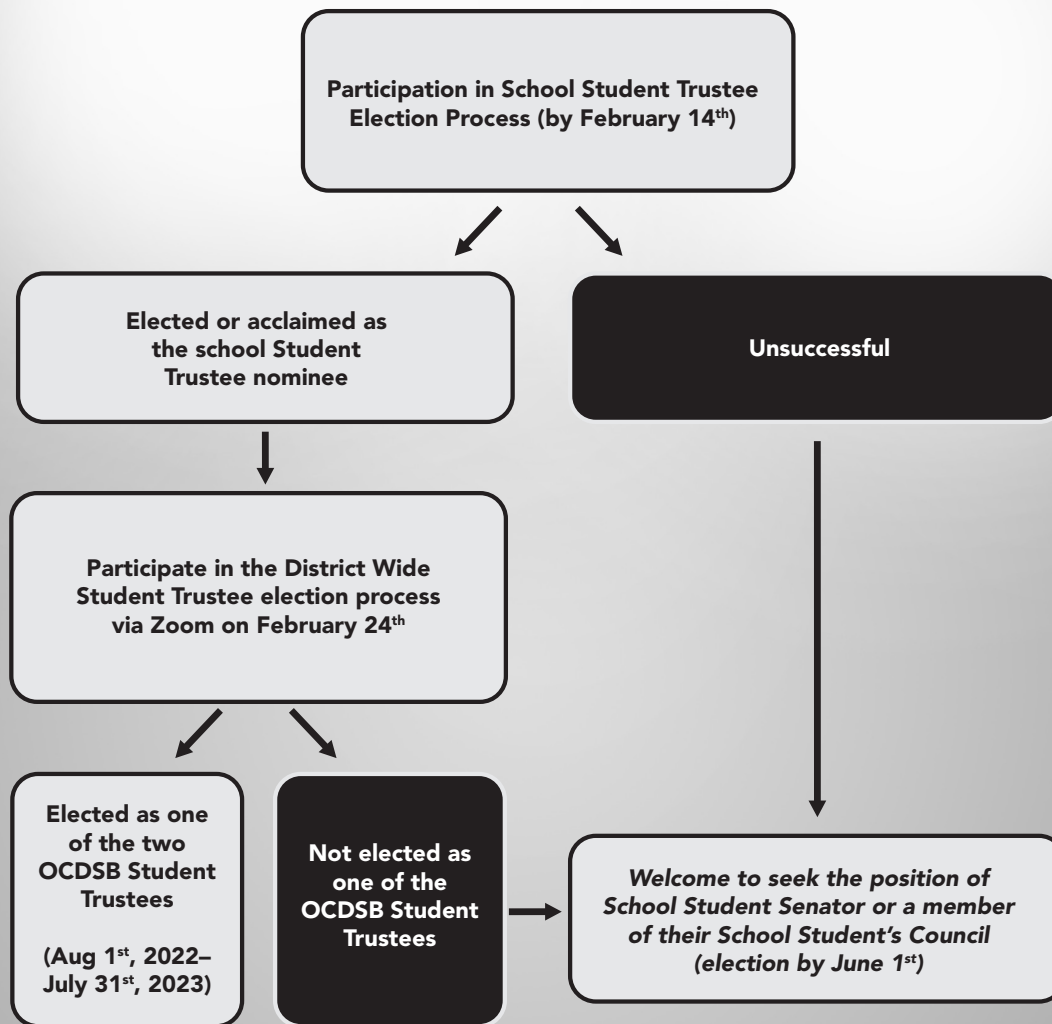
Participation in School Student Trustee Election Process (by February 14$^{th}$)

Elected or acclaimed as the school Student Trustee nominee

Unsuccessful

Participate in the District Wide Student Trustee election process via Zoom on February 24$^{th}$

Elected as one of the two OCDSB Student Trustees

(Aug 1$^{st}$, 2022– July 31$^{st}$, 2023)

Not elected as one of the OCDSB Student Trustees

Welcome to seek the position of School Student Senator or a member of their School Student's Council (election by June 1$^{st}$)